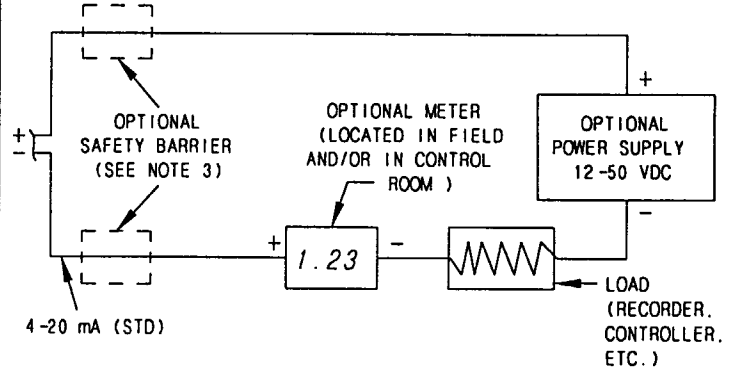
+
−

OPTIONAL SAFETY BARRIER (SEE NOTE 3)

OPTIONAL METER (LOCATED IN FIELD AND/OR IN CONTROL ROOM )

+

OPTIONAL POWER SUPPLY 12 -50 VDC

−

+ 1.23 −

4 -20 mA (STD)

LOAD (RECORDER, CONTROLLER, ETC.)